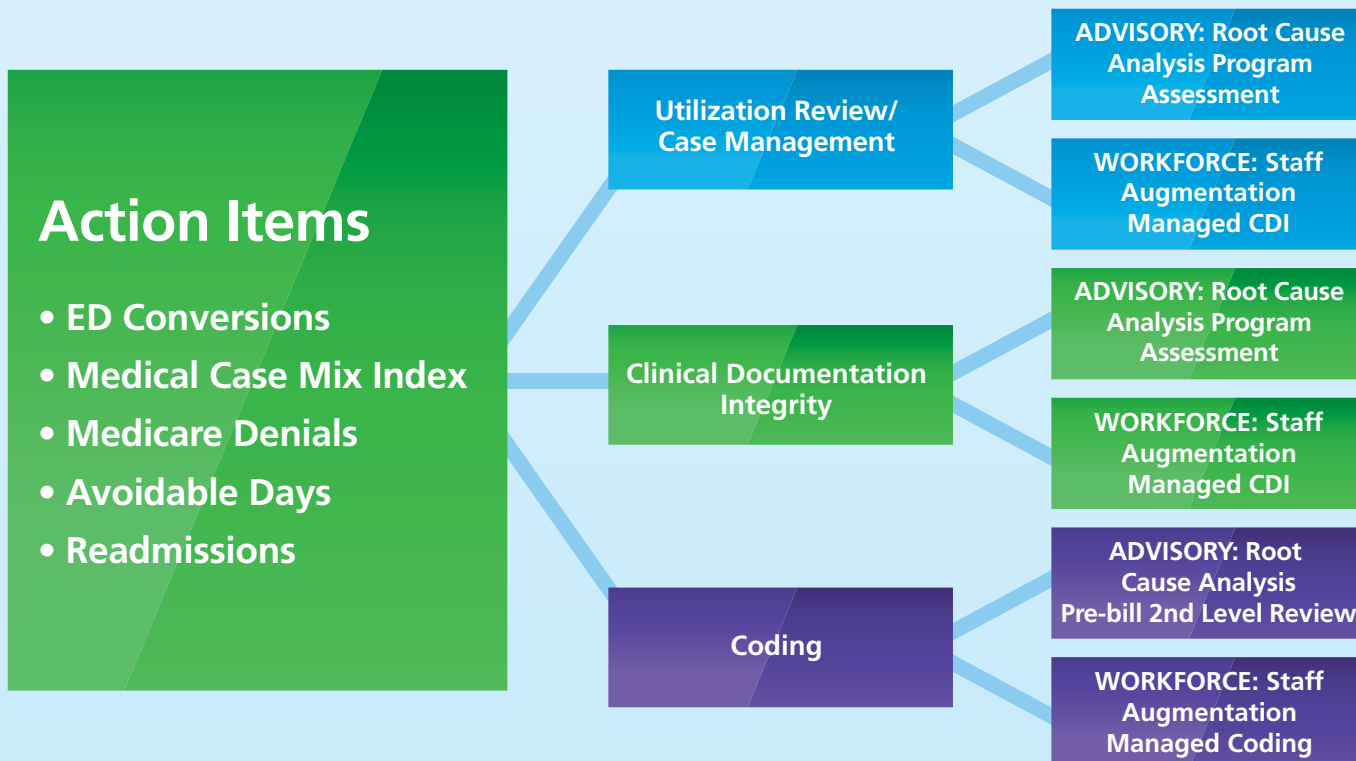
Action Items

• ED Conversions
• Medical Case Mix Index
• Medicare Denials
• Avoidable Days
• Readmissions

Utilization Review/ Case Management

ADVISORY: Root Cause Analysis Program Assessment

WORKFORCE: Staff Augmentation Managed CDI

Clinical Documentation Integrity

ADVISORY: Root Cause Analysis Program Assessment

WORKFORCE: Staff Augmentation Managed CDI

Coding

ADVISORY: Root Cause Analysis Pre-bill 2nd Level Review

WORKFORCE: Staff Augmentation Managed Coding